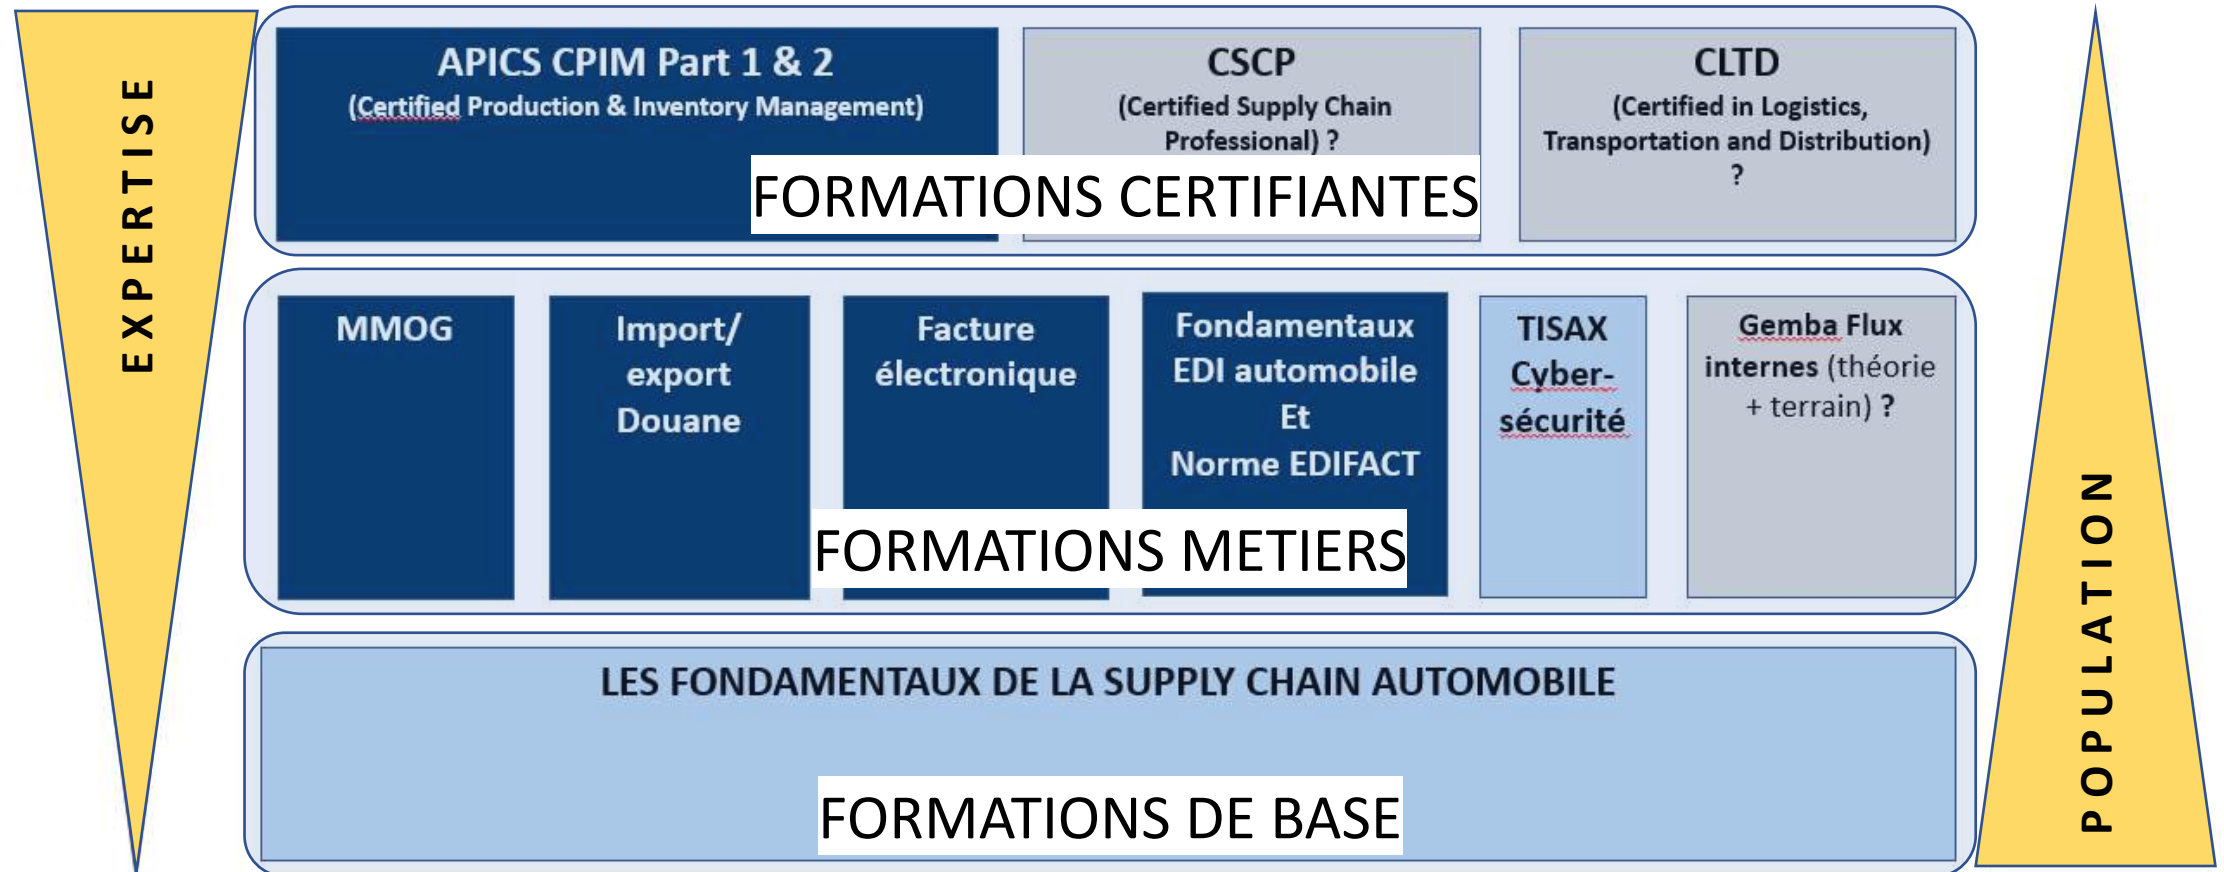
EXPERTISE

APICS CPIM Part 1 & 2
(Certified Production & Inventory Management)

CSCP
(Certified Supply Chain Professional) ?

CLTD
(Certified in Logistics, Transportation and Distribution) ?

FORMATIONS CERTIFIANTES

MMOG

Import/ export Douane

Facture électronique

Fondamentaux EDI automobile Et Norme EDIFACT

TISAX Cyber-sécurité

Gemba Flux internes (théorie + terrain) ?

FORMATIONS METIERS

LES FONDAMENTAUX DE LA SUPPLY CHAIN AUTOMOBILE

FORMATIONS DE BASE

POPULATION